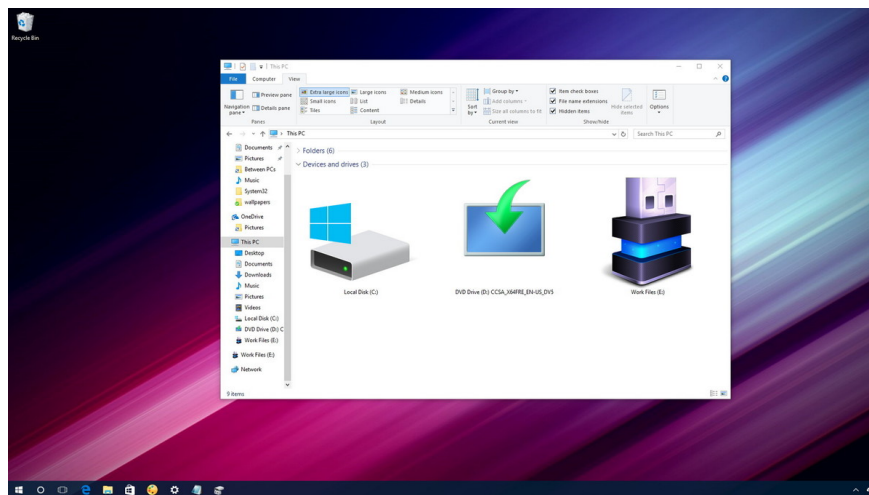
Recycle Bin

This PC

File Computer View

Navigation pane
Preview pane
Details pane
Extra large icons
Large icons
Medium icons
Small icons
List
Details
Tiles
Content
Sort by
Group by
Add columns
Size all columns to fit
Item check boxes
File name extensions
Hidden items
Hide selected items
Options
Panes Layout Current view Show/hide

This PC
Search This PC

Documents
Pictures
Between PCs
Music
System32
wallpapers
OneDrive
Pictures
This PC
Desktop
Documents
Downloads
Music
Pictures
Videos
Local Disk (C:)
DVD Drive (D:) C
Work Files (E:)
Work Files (E:)
Network

Folders (6)
Devices and drives (3)

Local Disk (C:)
DVD Drive (D:) CCSA_X64FRE_EN-US_DV5
Work Files (E:)

9 items